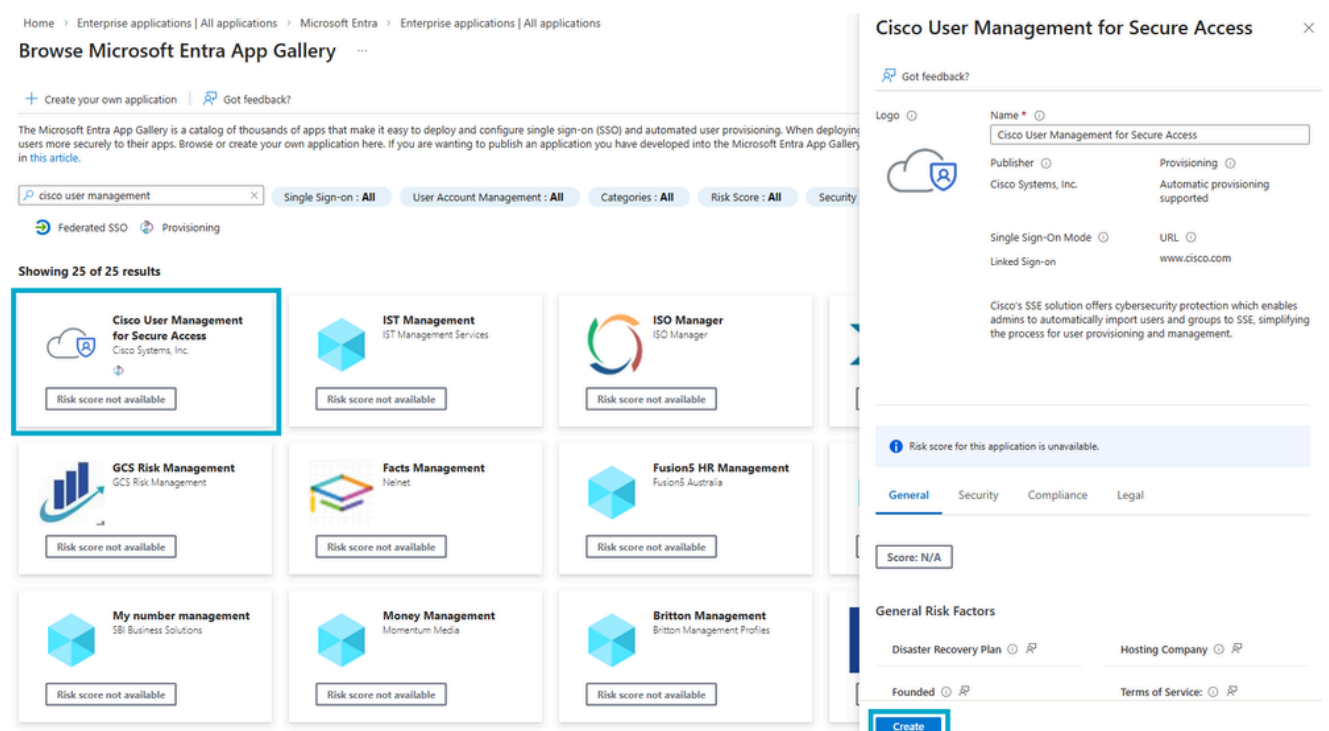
Home > Enterprise applications | All applications > Microsoft Entra > Enterprise applications | All applications

Browse Microsoft Entra App Gallery ...

+ Create your own application | Got feedback?

The Microsoft Entra App Gallery is a catalog of thousands of apps that make it easy to deploy and configure single sign-on (SSO) and automated user provisioning. When deploying users more securely to their apps. Browse or create your own application here. If you are wanting to publish an application you have developed into the Microsoft Entra App Gallery in this article.

cisco user management

Single Sign-on : All | User Account Management : All | Categories : All | Risk Score : All | Security

Federated SSO | Provisioning

Showing 25 of 25 results

Cisco User Management for Secure Access
Cisco Systems, Inc.
Risk score not available

IST Management
IST Management Services
Risk score not available

ISO Manager
ISO Manager
Risk score not available

GCS Risk Management
GCS Risk Management
Risk score not available

Facts Management
Nelnet
Risk score not available

Fusion5 HR Management
Fusion5 Australia
Risk score not available

My number management
SBI Business Solutions
Risk score not available

Money Management
Momentum Media
Risk score not available

Britton Management
Britton Management Profiles
Risk score not available

Cisco User Management for Secure Access

Got feedback?

Logo

Name *
Cisco User Management for Secure Access

Publisher
Cisco Systems, Inc.

Provisioning
Automatic provisioning supported

Single Sign-On Mode
Linked Sign-on

URL
www.cisco.com

Cisco's SSE solution offers cybersecurity protection which enables admins to automatically import users and groups to SSE, simplifying the process for user provisioning and management.

Risk score for this application is unavailable.

General | Security | Compliance | Legal

Score: N/A

General Risk Factors

Disaster Recovery Plan

Hosting Company

Founded

Terms of Service:

Create